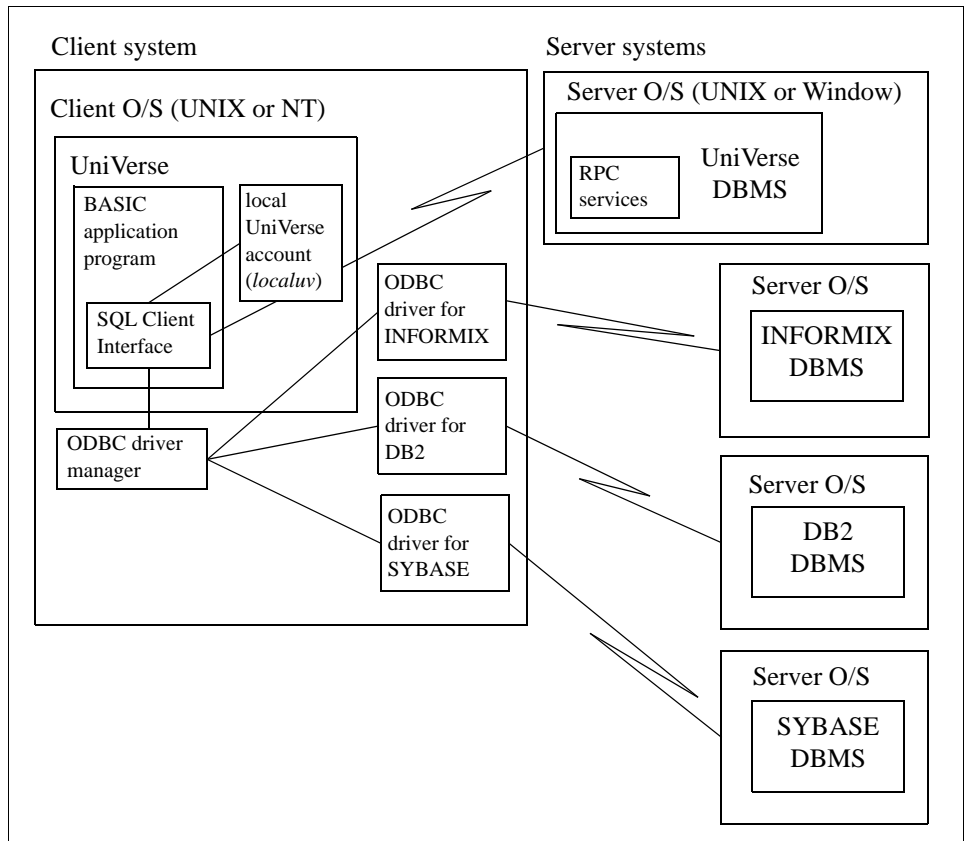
Client system

Client O/S (UNIX or NT)

UniVerse

BASIC application program

local UniVerse account (*localuv*)

SQL Client Interface

ODBC driver manager

ODBC driver for INFORMIX

ODBC driver for DB2

ODBC driver for SYBASE

Server systems

Server O/S (UNIX or Window)

RPC services

UniVerse DBMS

Server O/S

INFORMIX DBMS

Server O/S

DB2 DBMS

Server O/S

SYBASE DBMS